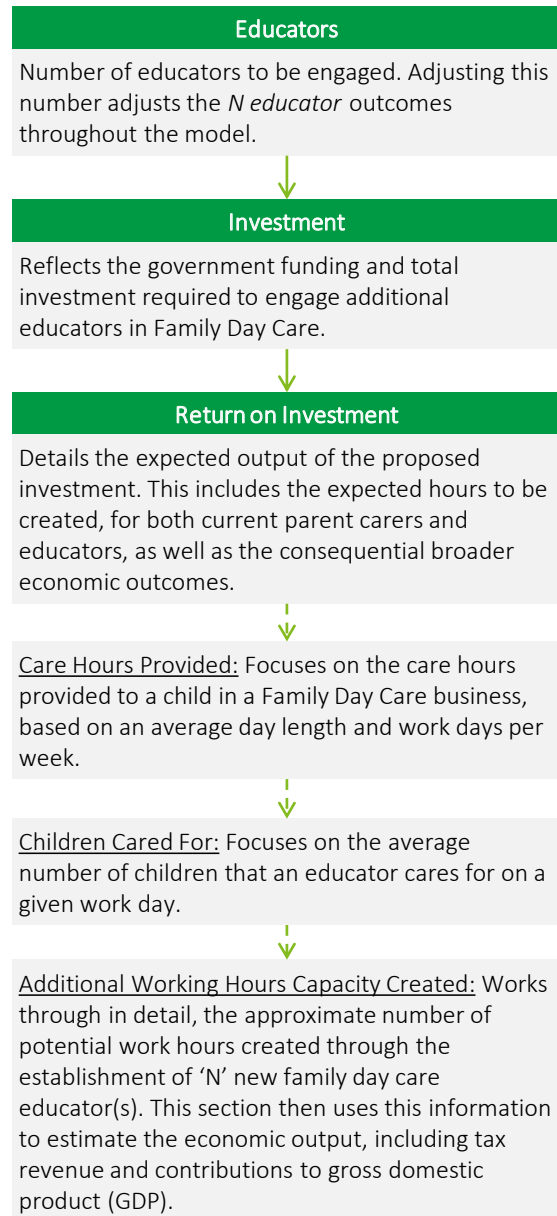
Educators

Number of educators to be engaged. Adjusting this number adjusts the *N educator* outcomes throughout the model.

Investment

Reflects the government funding and total investment required to engage additional educators in Family Day Care.

Return on Investment

Details the expected output of the proposed investment. This includes the expected hours to be created, for both current parent carers and educators, as well as the consequential broader economic outcomes.

Care Hours Provided: Focuses on the care hours provided to a child in a Family Day Care business, based on an average day length and work days per week.

Children Cared For: Focuses on the average number of children that an educator cares for on a given work day.

Additional Working Hours Capacity Created: Works through in detail, the approximate number of potential work hours created through the establishment of 'N' new family day care educator(s). This section then uses this information to estimate the economic output, including tax revenue and contributions to gross domestic product (GDP).